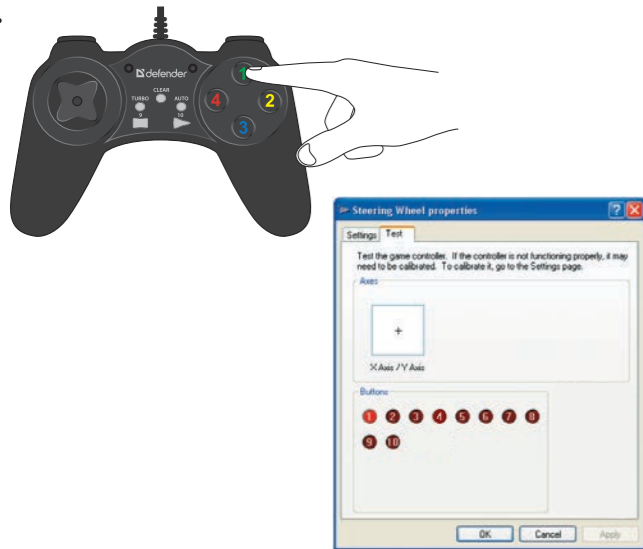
defender
TURBO CLEAR AUTO
9 10
4 2 3

Steering Wheel properties
Settings Test
Test the game controller. If the controller is not functioning properly, it may need to be calibrated. To calibrate it, go to the Settings page.
Axes
X Axis / Y Axis
Buttons
1 2 3 4 5 6 7 8
9 10
OK Cancel Apply